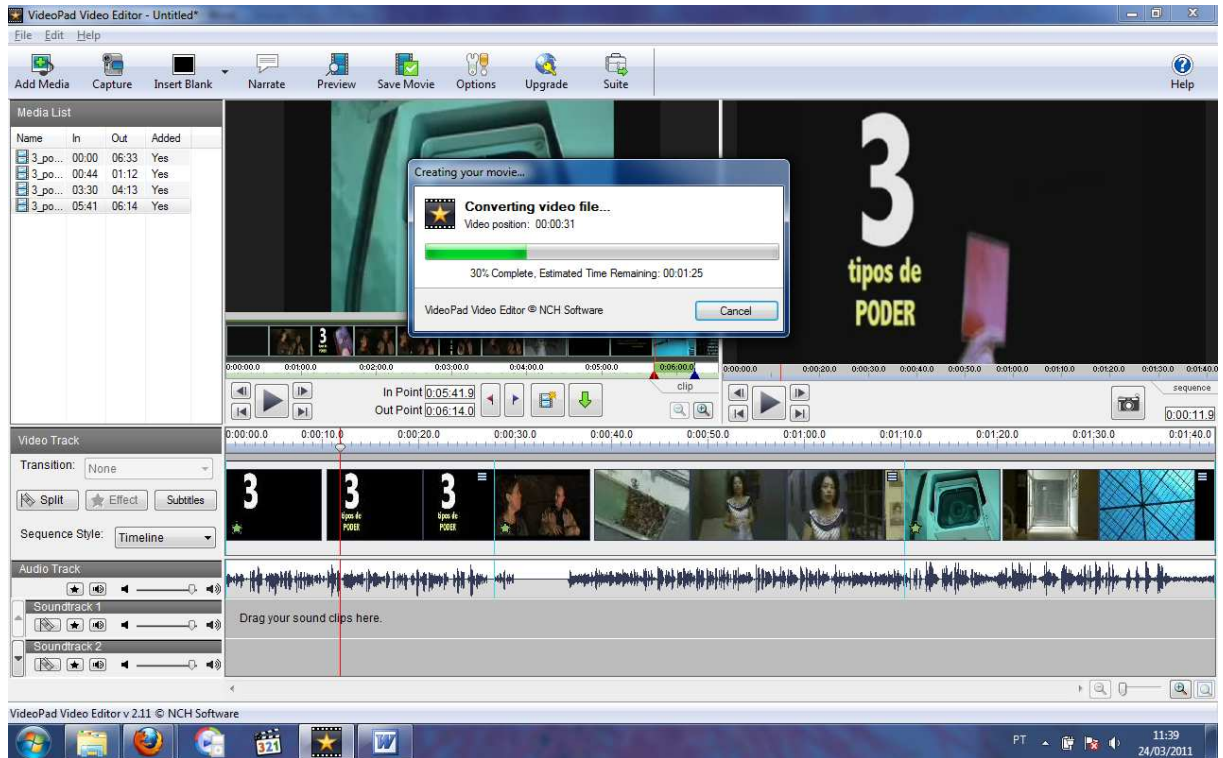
VideoPad Video Editor - Untitled*

File Edit Help

Add Media Capture Insert Blank Narrate Preview Save Movie Options Upgrade Suite Help

Media List

| Name | In | Out | Added |
|---|---|---|---|
| 3_po... | 00:00 | 06:33 | Yes |
| 3_po... | 00:44 | 01:12 | Yes |
| 3_po... | 03:30 | 04:13 | Yes |
| 3_po... | 05:41 | 06:14 | Yes |

Creating your movie...

Converting video file...
Video position: 00:00:31

30% Complete, Estimated Time Remaining: 00:01:25

VideoPad Video Editor © NCH Software

Cancel

3 tipos de PODER

0:00:00.0 0:01:00.0 0:02:00.0 0:03:00.0 0:04:00.0 0:05:00.0 0:06:00.0

clip

0:00:00.0 0:00:20.0 0:00:30.0 0:00:40.0 0:00:50.0 0:01:00.0 0:01:10.0 0:01:20.0 0:01:30.0 0:01:40.0

sequence

In Point 0:05:41.9
Out Point 0:06:14.0

0:00:11.9

Video Track

0:00:00.0 0:00:10.0 0:00:20.0 0:00:30.0 0:00:40.0 0:00:50.0 0:01:00.0 0:01:10.0 0:01:20.0 0:01:30.0 0:01:40.0

Transition: None

Split Effect Subtitles

Sequence Style: Timeline

3 3 tipos de PODER 3 tipos de PODER

Audio Track

Soundtrack 1

Drag your sound clips here.

Soundtrack 2

VideoPad Video Editor v 2.11 © NCH Software

PT 11:39 24/03/2011